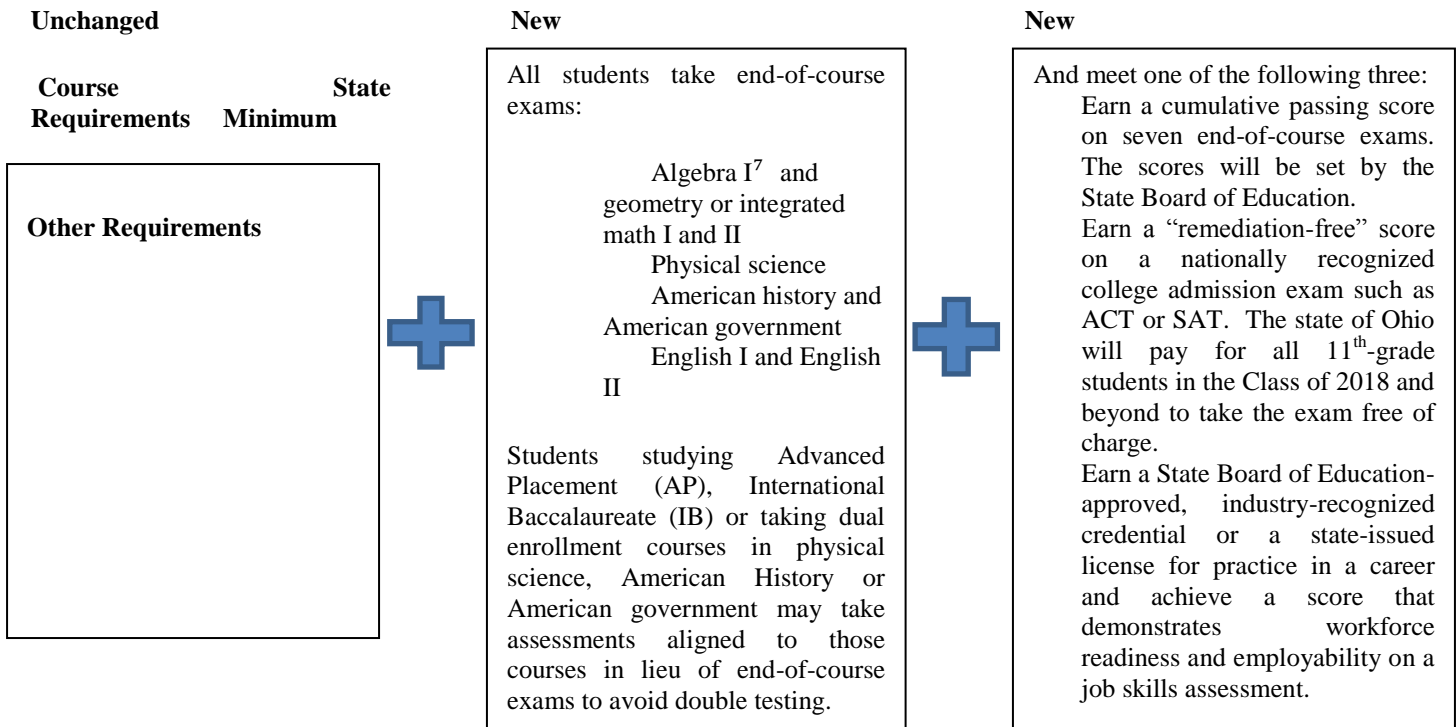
Unchanged

Course Requirements State Minimum

Other Requirements

New

All students take end-of-course exams:

Algebra $I^7$ and geometry or integrated math I and II
Physical science
American history and American government
English I and English II

Students studying Advanced Placement (AP), International Baccalaureate (IB) or taking dual enrollment courses in physical science, American History or American government may take assessments aligned to those courses in lieu of end-of-course exams to avoid double testing.

New

And meet one of the following three:
Earn a cumulative passing score on seven end-of-course exams. The scores will be set by the State Board of Education.
Earn a "remediation-free" score on a nationally recognized college admission exam such as ACT or SAT. The state of Ohio will pay for all $11^{th}$-grade students in the Class of 2018 and beyond to take the exam free of charge.
Earn a State Board of Education-approved, industry-recognized credential or a state-issued license for practice in a career and achieve a score that demonstrates workforce readiness and employability on a job skills assessment.